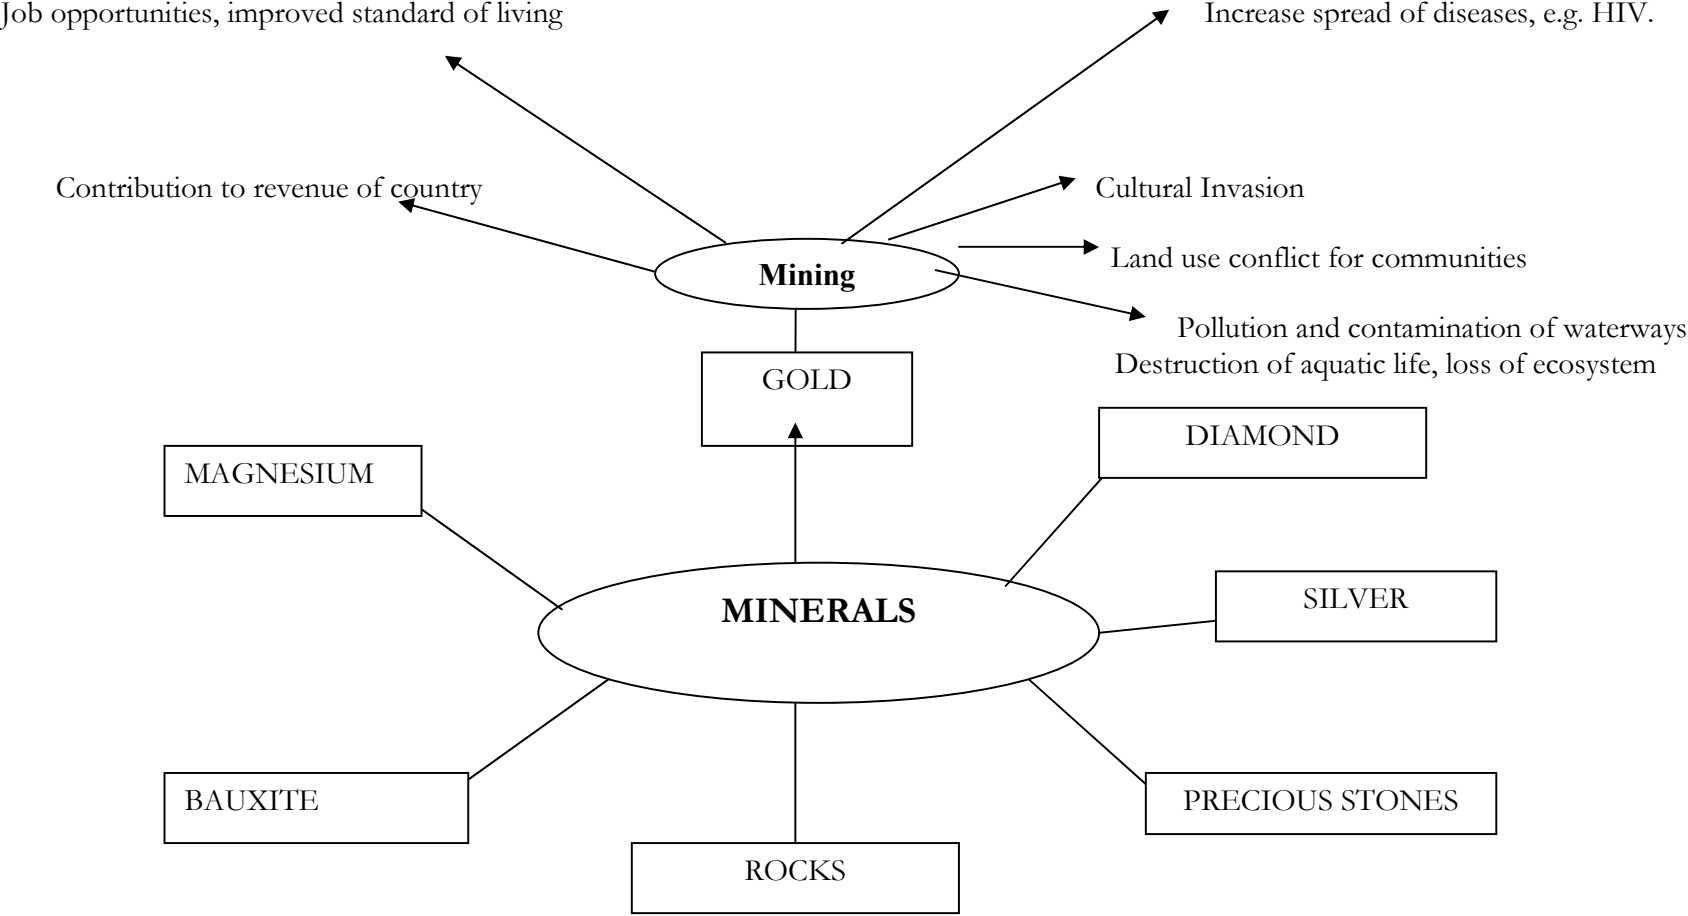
Job opportunities, improved standard of living

Increase spread of diseases, e.g. HIV.

Contribution to revenue of country

Cultural Invasion

Mining

Land use conflict for communities

Pollution and contamination of waterways
Destruction of aquatic life, loss of ecosystem

GOLD

DIAMOND

MAGNESIUM

MINERALS

SILVER

BAUXITE

PRECIOUS STONES

ROCKS